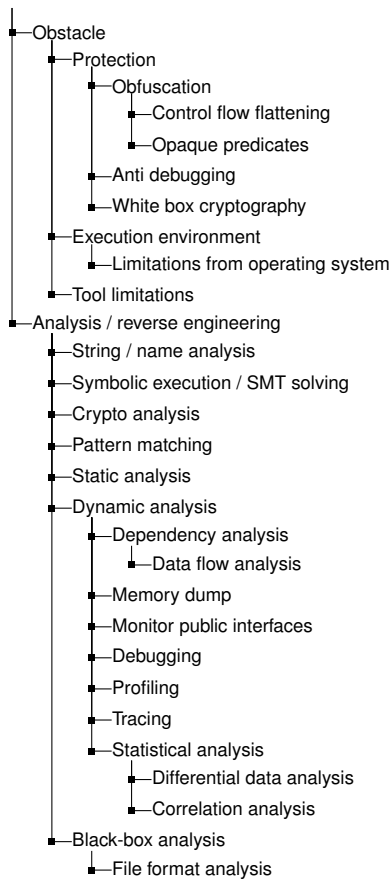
Obstacle
Protection
Obfuscation
Control flow flattening
Opaque predicates
Anti debugging
White box cryptography
Execution environment
Limitations from operating system
Tool limitations
Analysis / reverse engineering
String / name analysis
Symbolic execution / SMT solving
Crypto analysis
Pattern matching
Static analysis
Dynamic analysis
Dependency analysis
Data flow analysis
Memory dump
Monitor public interfaces
Debugging
Profiling
Tracing
Statistical analysis
Differential data analysis
Correlation analysis
Black-box analysis
File format analysis